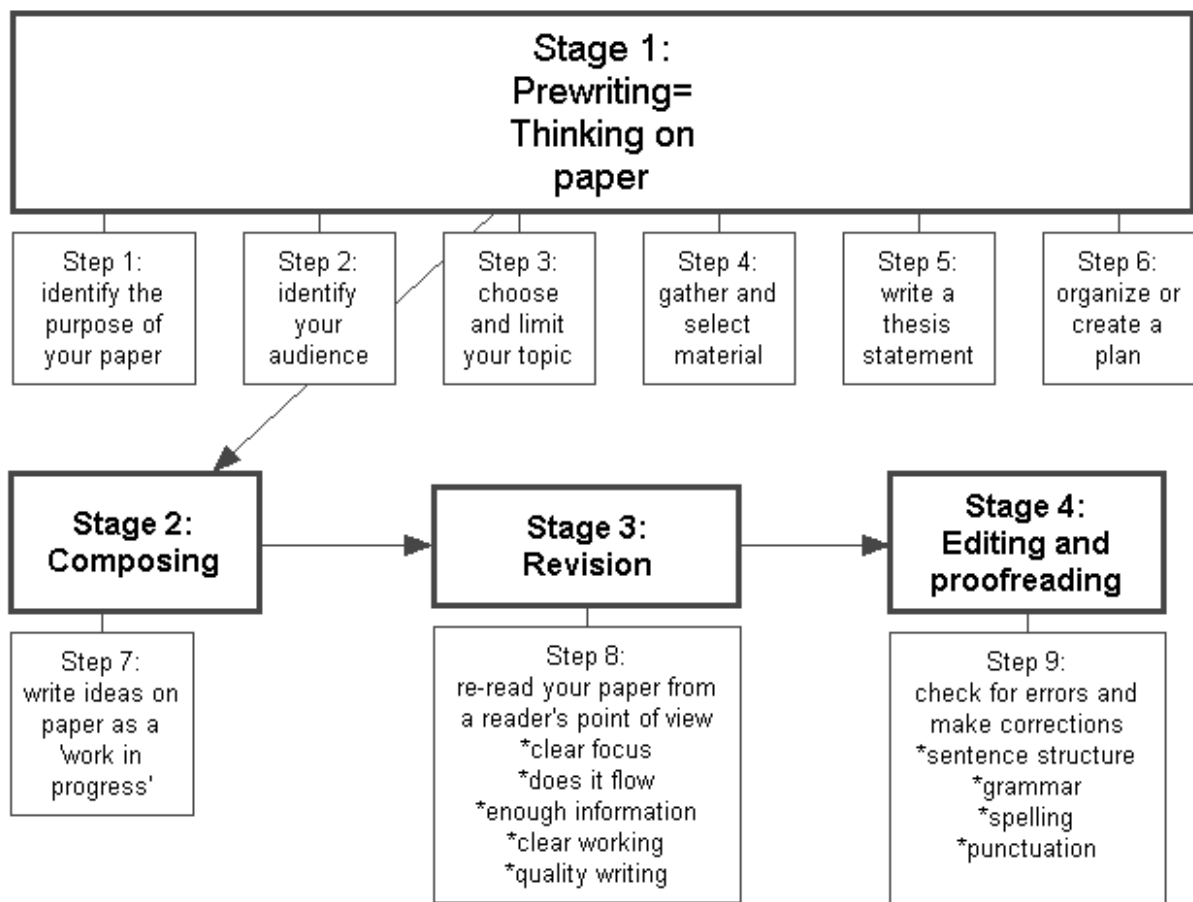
Stage 1: Prewriting= Thinking on paper

Step 1: identify the purpose of your paper

Step 2: identify your audience

Step 3: choose and limit your topic

Step 4: gather and select material

Step 5: write a thesis statement

Step 6: organize or create a plan

Stage 2: Composing

Step 7: write ideas on paper as a 'work in progress'

Stage 3: Revision

Step 8: re-read your paper from a reader's point of view
*clear focus
*does it flow
*enough information
*clear working
*quality writing

Stage 4: Editing and proofreading

Step 9: check for errors and make corrections
*sentence structure
*grammar
*spelling
*punctuation